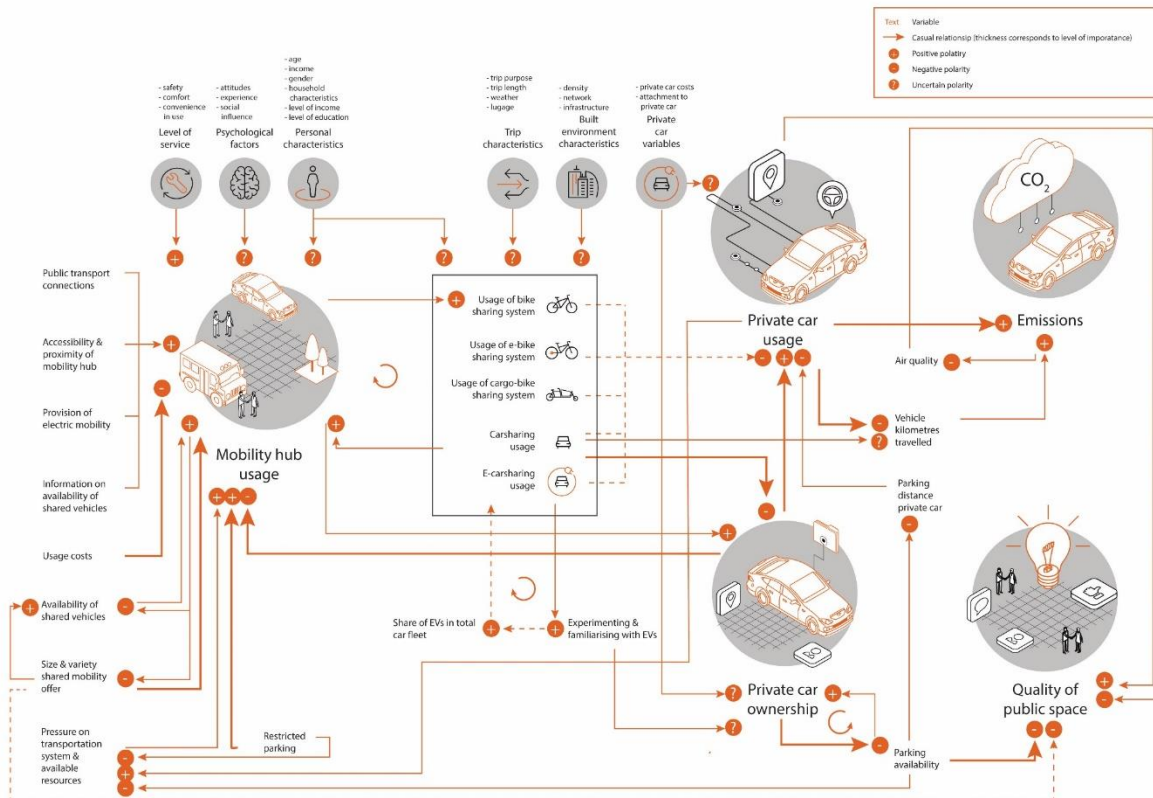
Text Variable
Casual relationship (thickness corresponds to level of imporatance)
+ Positive polarity
- Negative polarity
? Uncertain polarity

- safety
- comfort
- convenience in use
Level of service

- attitudes
- experience
- social influence
Psychological factors

- age
- income
- gender
- household characteristics
- level of income
- level of education
Personal characteristics

- trip purpose
- trip length
- weather
- lugage
Trip characteristics

- density
- network
- infrastructure
Built environment characteristics

- private car costs
- attachment to private car
Private car variables

$CO_2$

Public transport connections

Accessibility & proximity of mobility hub

Provision of electric mobility

Information on availability of shared vehicles

Usage costs

Mobility hub usage

Usage of bike sharing system

Usage of e-bike sharing system

Usage of cargo-bike sharing system

Carsharing usage

E-carsharing usage

Private car usage

Emissions

Air quality

Vehicle kilometres travelled

Parking distance private car

Availability of shared vehicles

Size & variety shared mobility offer

Pressure on transportation system & available resources

Restricted parking

Share of EVs in total car fleet

Experimenting & familiarising with EVs

Private car ownership

Parking availability

Quality of public space